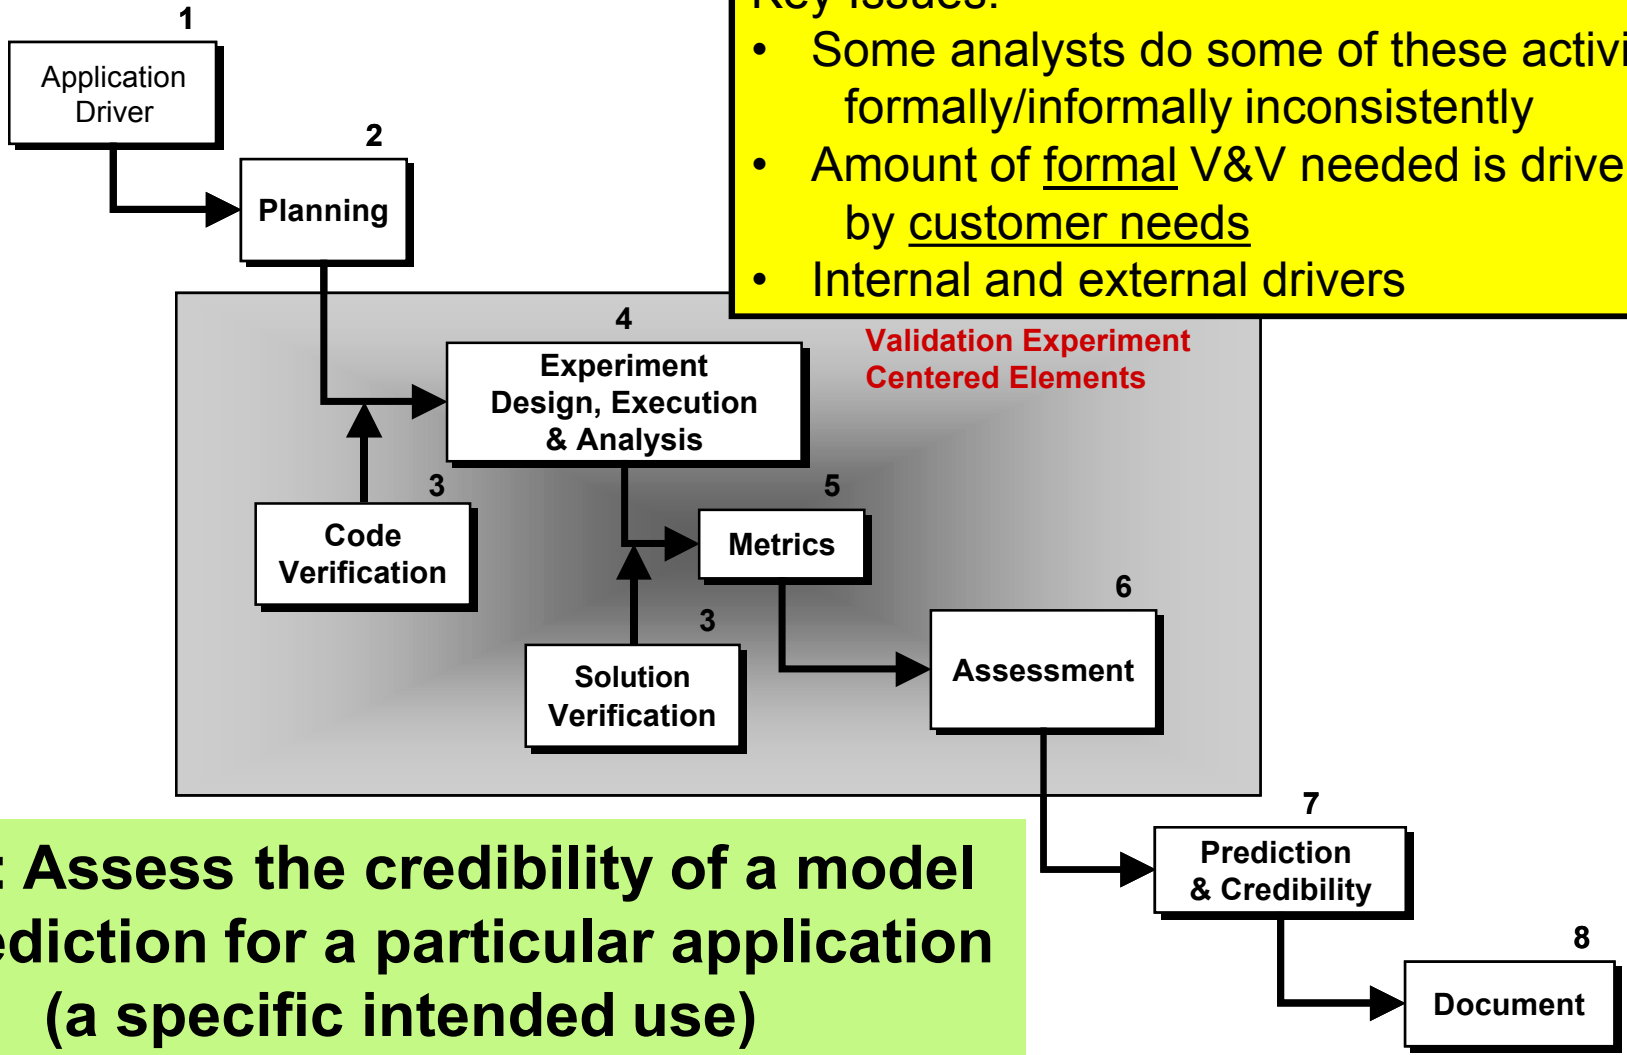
1
Application Driver

2
Planning

4
Experiment Design, Execution & Analysis

3
Code Verification

5
Metrics

3
Solution Verification

6
Assessment

7
Prediction & Credibility

8
Document

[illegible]
• Some analysts do some of these activi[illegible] formally/informally inconsistently
• Amount of formal V&V needed is drive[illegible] by customer needs
• Internal and external drivers

Validation Experiment Centered Elements

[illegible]: Assess the credibility of a model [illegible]ediction for a particular application (a specific intended use)